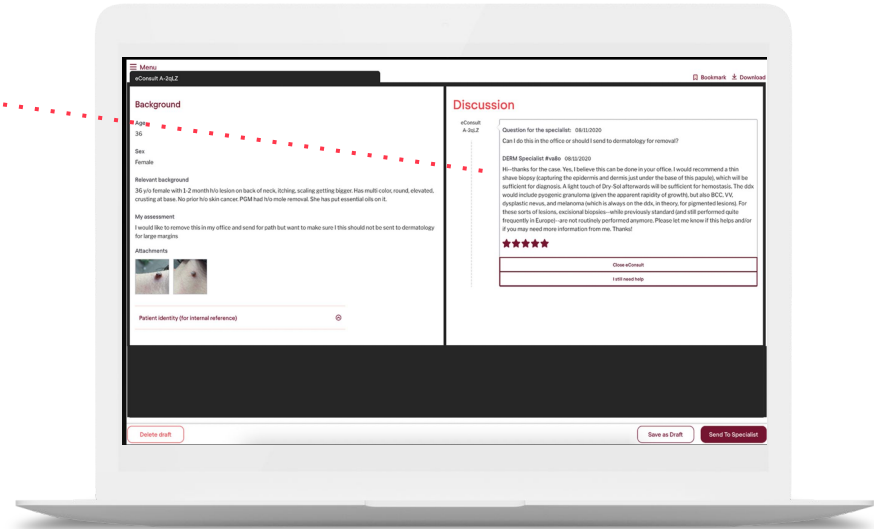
☰ Menu
eConsult A-2qLZ

Bookmark Download

Background

Age
36

Sex
Female

Relevant background
36 y/o female with 1-2 month h/o lesion on back of neck, itching, scaling getting bigger. Has multi color, round, elevated, crusting at base. No prior h/o skin cancer. PGM had h/o mole removal. She has put essential oils on it.

My assessment
I would like to remove this in my office and send for path but want to make sure I this should not be sent to dermatology for large margins

Attachments

Patient identity (for internal reference)

Discussion

eConsult
A-2qLZ

Question for the specialist: 08/11/2020
Can I do this in the office or should I send to dermatology for removal?

DERM Specialist #va8o 08/11/2020
Hi--thanks for the case. Yes, I believe this can be done in your office. I would recommend a thin shave biopsy (capturing the epidermis and dermis just under the base of this papule), which will be sufficient for diagnosis. A light touch of Dry-Sol afterwards will be sufficient for hemostasis. The ddx would include pyogenic granuloma (given the apparent rapidity of growth), but also BCC, VV, dysplastic nevus, and melanoma (which is always on the ddx, in theory, for pigmented lesions). For these sorts of lesions, excisional biopsies--while previously standard (and still performed quite frequently in Europe)--are not routinely performed anymore. Please let me know if this helps and/or if you may need more information from me. Thanks!

Close eConsult

I still need help

Delete draft

Save as Draft

Send To Specialist